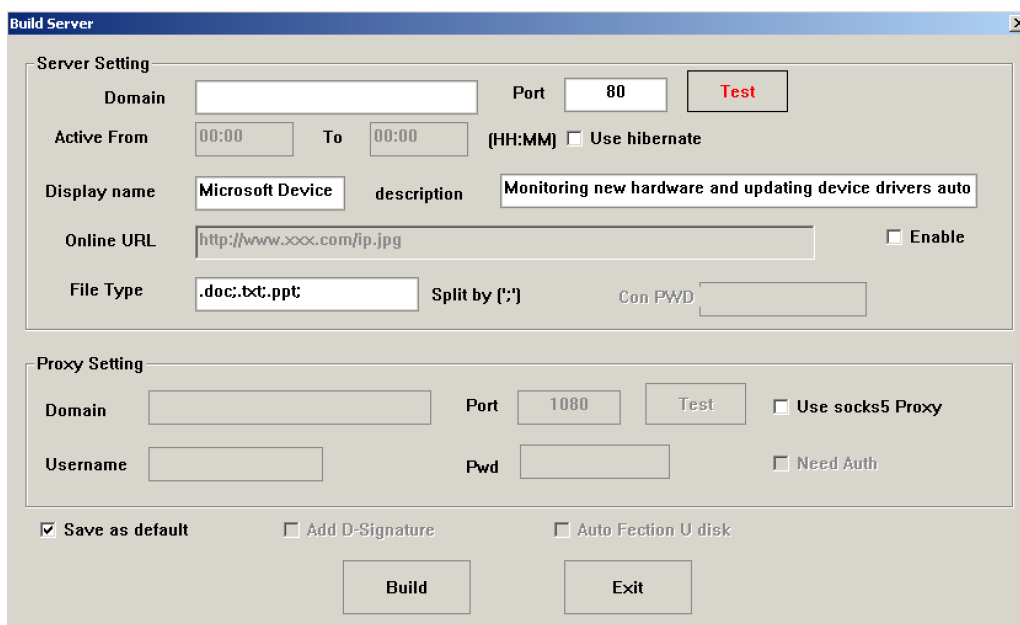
Build Server

Server Setting

Domain

Port 80

Test

Active From 00:00 To 00:00 (HH:MM) Use hibernate

Display name Microsoft Device description Monitoring new hardware and updating device drivers auto

Online URL http://www.xxx.com/ip.jpg Enable

File Type .doc;.txt;.ppt; Split by (';') Con PWD

Proxy Setting

Domain Port 1080 Test Use socks5 Proxy

Username Pwd Need Auth

Save as default Add D-Signature Auto Fection U disk

Build Exit